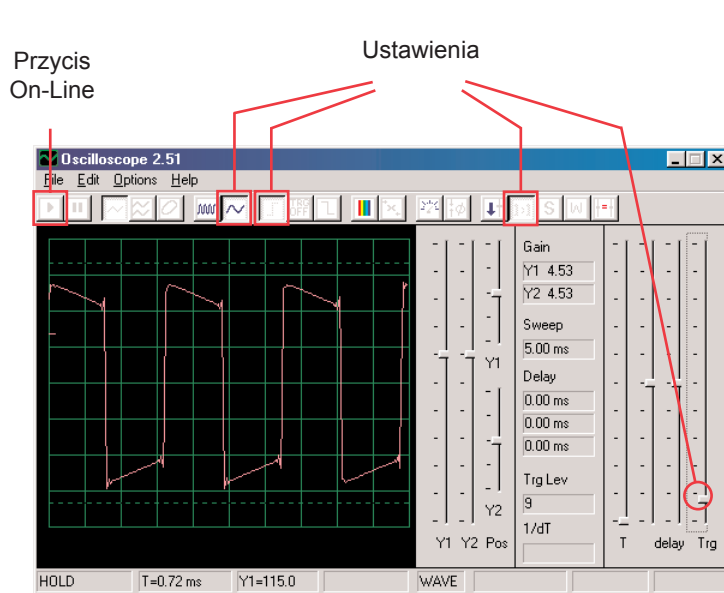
Przycis On-Line

Ustawienia

Oscilloscope 2.51

File Edit Options Help

TRG OFF

Gain

Y1 4.53

Y2 4.53

Sweep

5.00 ms

Delay

0.00 ms

0.00 ms

0.00 ms

Trg Lev

9

1/dT

Y1

Y2

Y1 Y2 Pos

T delay Trg

HOLD T=0.72 ms Y1=115.0 WAVE